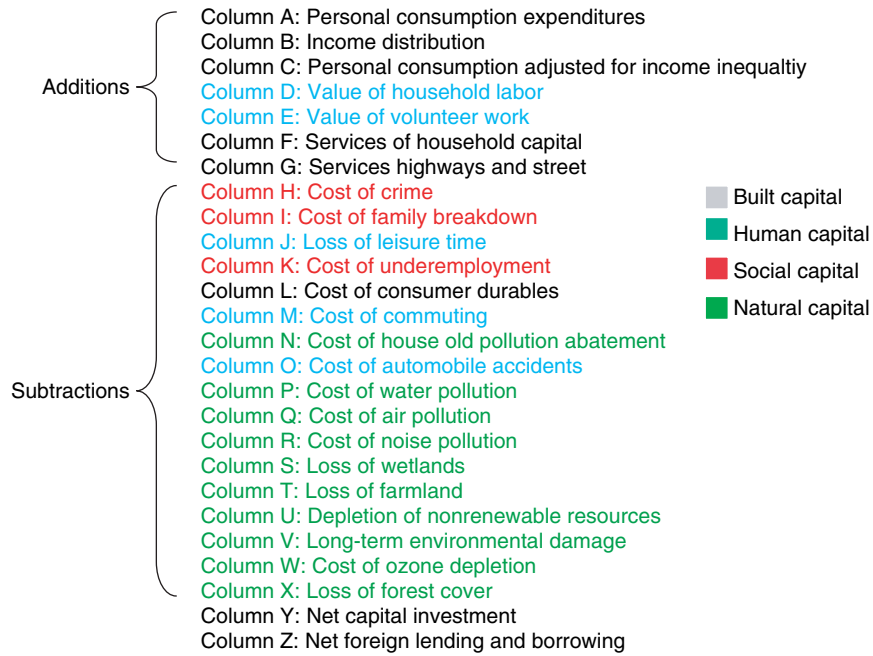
Additions

Column A: Personal consumption expenditures
Column B: Income distribution
Column C: Personal consumption adjusted for income inequaltiy
Column D: Value of household labor
Column E: Value of volunteer work
Column F: Services of household capital
Column G: Services highways and street

Subtractions

Column H: Cost of crime
Column I: Cost of family breakdown
Column J: Loss of leisure time
Column K: Cost of underemployment
Column L: Cost of consumer durables
Column M: Cost of commuting
Column N: Cost of house old pollution abatement
Column O: Cost of automobile accidents
Column P: Cost of water pollution
Column Q: Cost of air pollution
Column R: Cost of noise pollution
Column S: Loss of wetlands
Column T: Loss of farmland
Column U: Depletion of nonrenewable resources
Column V: Long-term environmental damage
Column W: Cost of ozone depletion
Column X: Loss of forest cover
Column Y: Net capital investment
Column Z: Net foreign lending and borrowing

Built capital
Human capital
Social capital
Natural capital